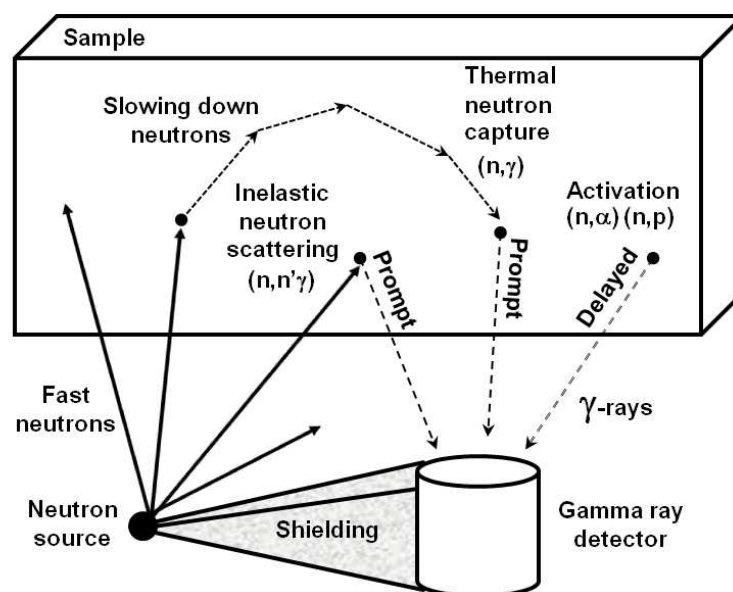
Sample

Slowing down neutrons

Thermal neutron capture (n,$\gamma$)

Inelastic neutron scattering (n,n'$\gamma$)

Activation (n,$\alpha$) (n,p)

Prompt

Prompt

Delayed

Fast neutrons

$\gamma$-rays

Neutron source

Shielding

Gamma ray detector